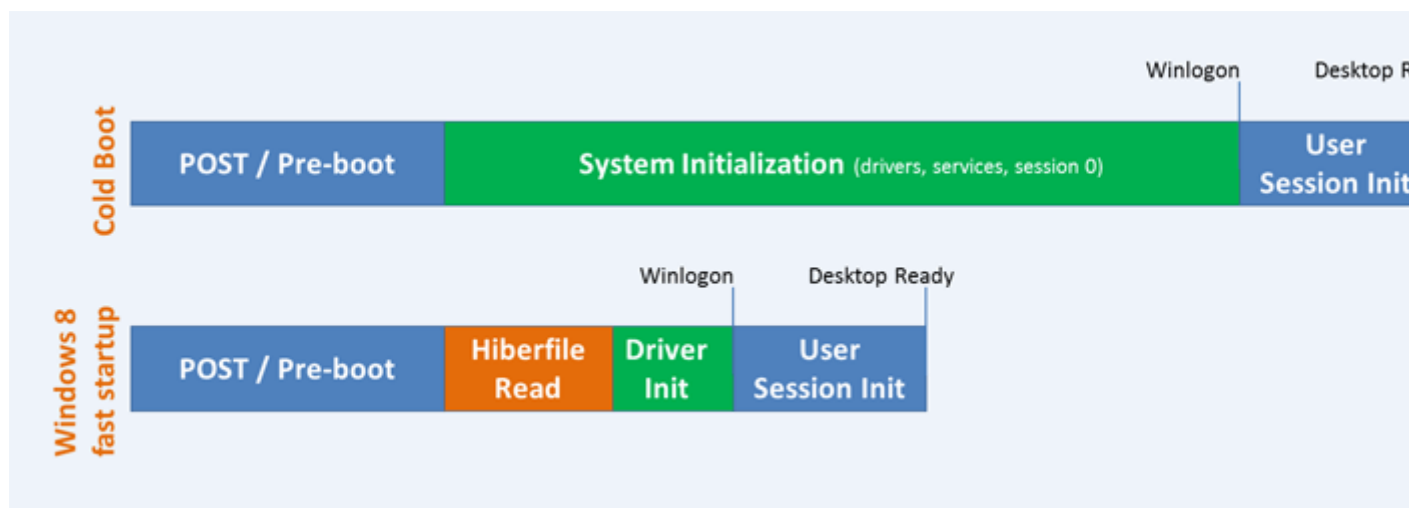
Cold Boot

Winlogon

Desktop R

POST / Pre-boot

System Initialization (drivers, services, session 0)

User Session Init

Windows 8 fast startup

Winlogon

Desktop Ready

POST / Pre-boot

Hiberfile Read

Driver Init

User Session Init